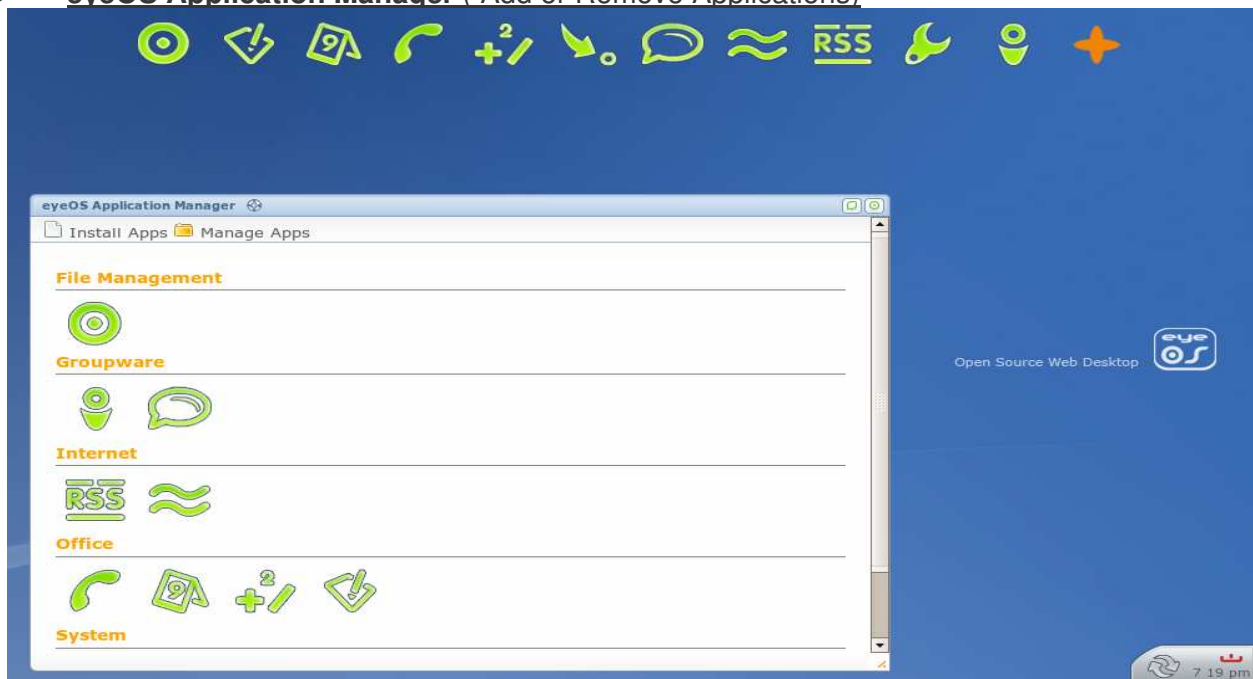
eyeOS Application Manager ( Add or Remove Applications)

RSS

eyeOS Application Manager

Install Apps Manage Apps

File Management

Groupware

Internet

RSS

Office

System

Open Source Web Desktop

eye OS

7 19 pm